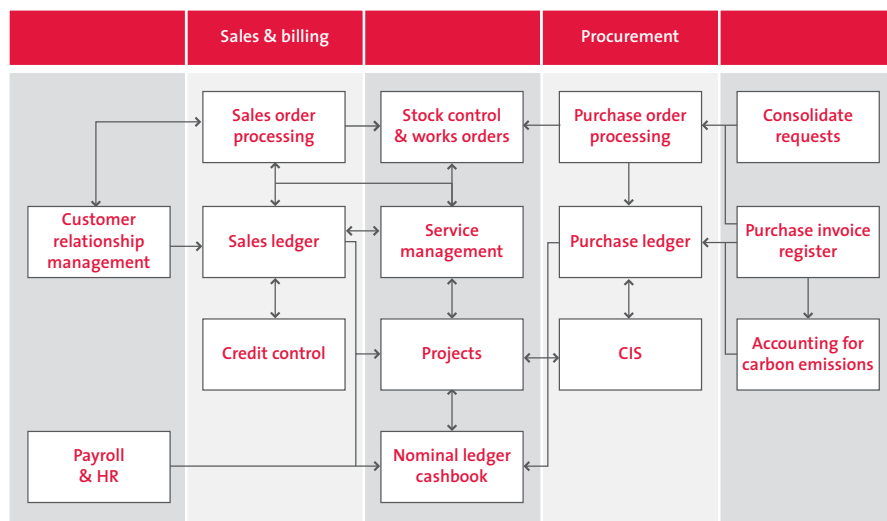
Sales & billing

Procurement

Sales order processing

Stock control & works orders

Purchase order processing

Consolidate requests

Customer relationship management

Sales ledger

Service management

Purchase ledger

Purchase invoice register

Credit control

Projects

CIS

Accounting for carbon emissions

Payroll & HR

Nominal ledger cashbook